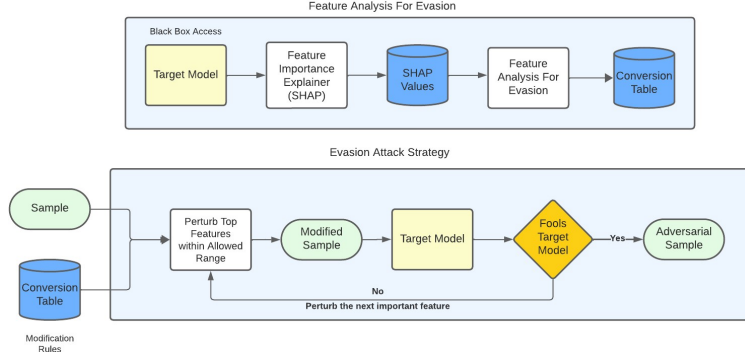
Feature Analysis For Evasion

Black Box Access

Target Model

Feature Importance Explainer (SHAP)

SHAP Values

Feature Analysis For Evasion

Conversion Table

Evasion Attack Strategy

Sample

Conversion Table

Modification Rules

Perturb Top Features within Allowed Range

Modified Sample

Target Model

Fools Target Model

Yes

Adversarial Sample

No

Perturb the next important feature